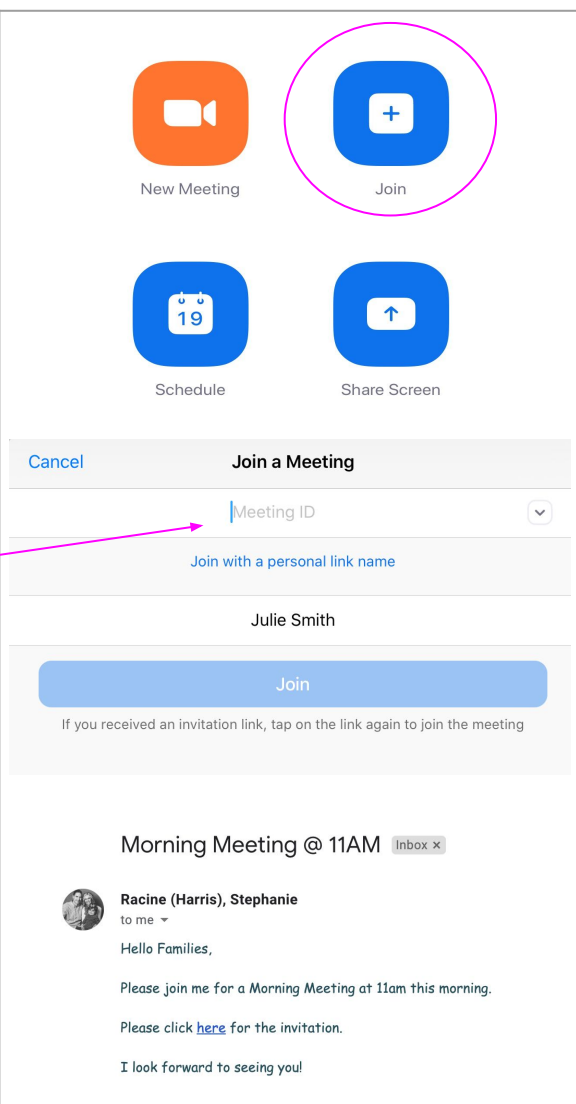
New Meeting

Join

19

Schedule

Share Screen

Cancel

Join a Meeting

Meeting ID

Join with a personal link name

Julie Smith

Join

If you received an invitation link, tap on the link again to join the meeting

Morning Meeting @ 11AM Inbox ×

Racine (Harris), Stephanie
to me

Hello Families,

Please join me for a Morning Meeting at 11am this morning.

Please click here for the invitation.

I look forward to seeing you!